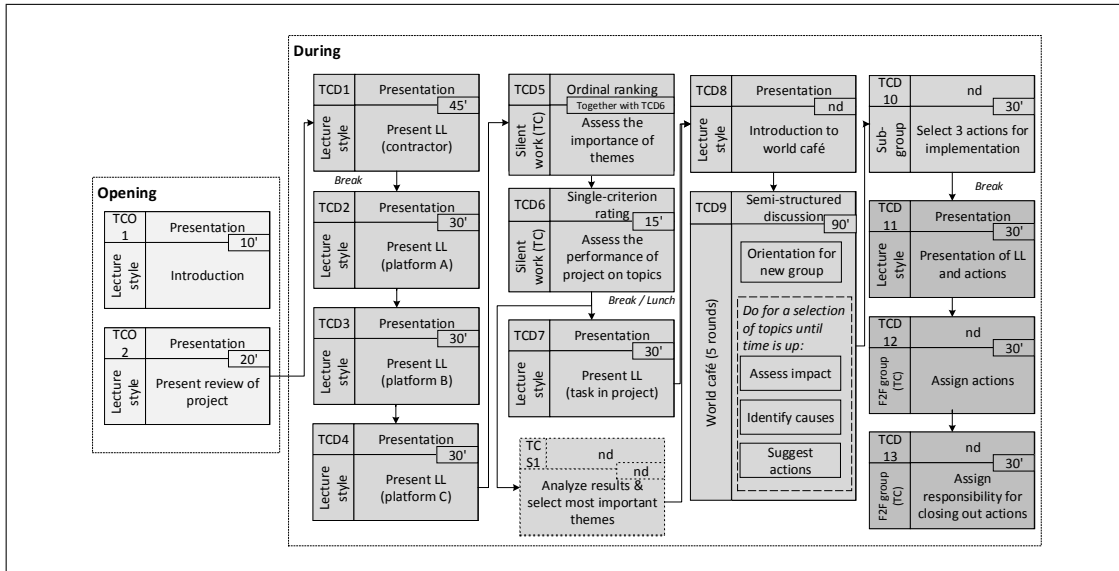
Opening

TCO 1
Presentation
10'
Lecture style
Introduction

TCO 2
Presentation
20'
Lecture style
Present review of project

During

TCD1
Presentation
45'
Lecture style
Present LL (contractor)

Break

TCD2
Presentation
30'
Lecture style
Present LL (platform A)

TCD3
Presentation
30'
Lecture style
Present LL (platform B)

TCD4
Presentation
30'
Lecture style
Present LL (platform C)

TCD5
Ordinal ranking
Together with TCD6
Silent work (TC)
Assess the importance of themes

TCD6
Single-criterion rating
15'
Silent work (TC)
Assess the performance of project on topics

Break / Lunch

TCD7
Presentation
30'
Lecture style
Present LL (task in project)

TC S1
nd
nd
Analyze results & select most important themes

TCD8
Presentation
nd
Lecture style
Introduction to world café

TCD9
Semi-structured discussion
90'
World café (5 rounds)
Orientation for new group
Do for a selection of topics until time is up:
Assess impact
Identify causes
Suggest actions

TCD 10
nd
30'
Sub-group
Select 3 actions for implementation

Break

TCD 11
Presentation
30'
Lecture style
Presentation of LL and actions

TCD 12
nd
30'
F2F group (TC)
Assign actions

TCD 13
nd
30'
F2F group (TC)
Assign responsibility for closing out actions